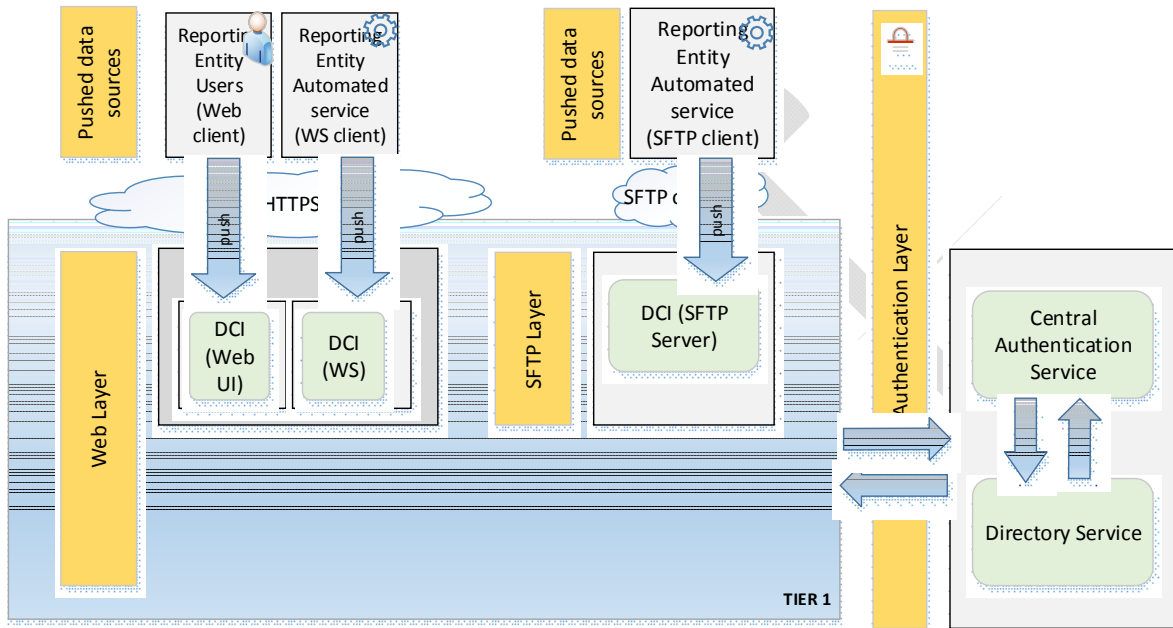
Pushed data sources

Reporting Entity Users (Web client)

Reporting Entity Automated service (WS client)

Pushed data sources

Reporting Entity Automated service (SFTP client)

HTTPS

push

push

SFTP c

push

Web Layer

DCI (Web UI)

DCI (WS)

SFTP Layer

DCI (SFTP Server)

Authentication Layer

Central Authentication Service

Directory Service

TIER 1